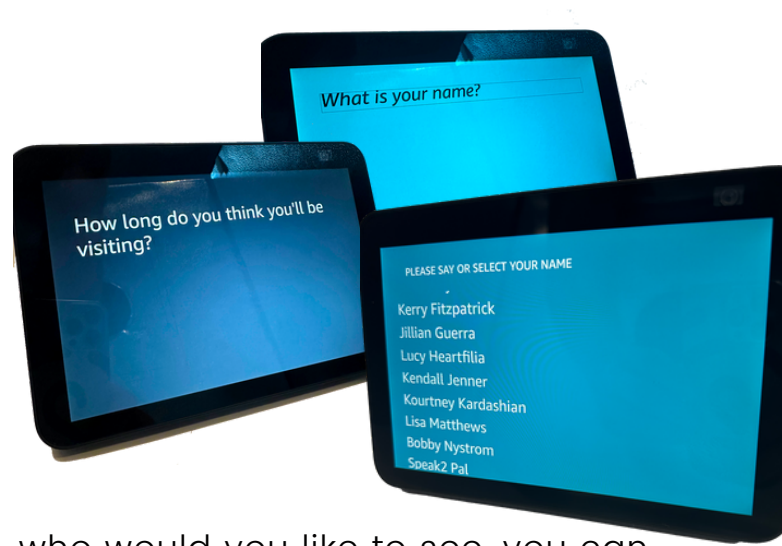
What is your name?

How long do you think you'll be visiting?

PLEASE SAY OR SELECT YOUR NAME

Kerry Fitzpatrick
Jillian Guerra
Lucy Heartfilia
Kendall Jenner
Kourtney Kardashian
Lisa Matthews
Bobby Nystrom
Speak2 Pal

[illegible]